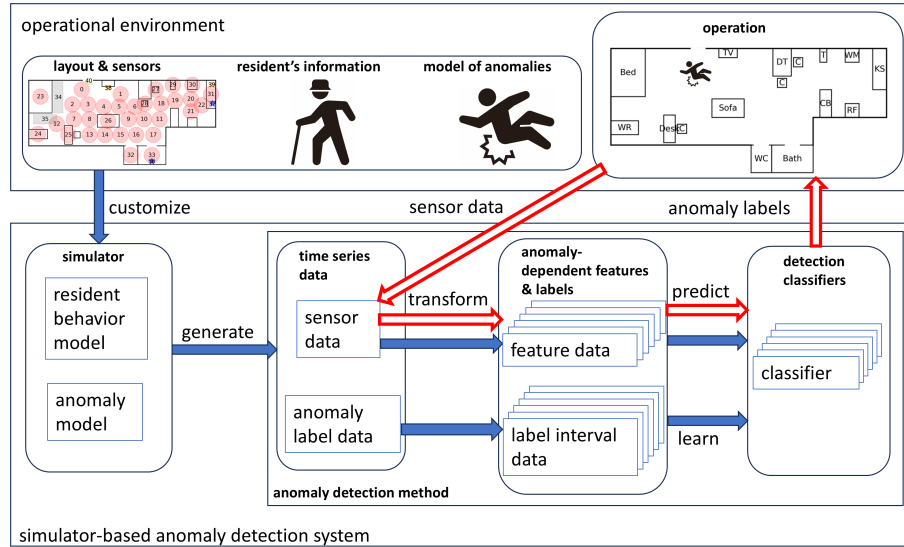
operational environment

layout & sensors

40 38 27 29 30 39 0 1 28 18 19 20 31 23 34 2 3 4 5 6 22 21 35 12 7 8 26 9 10 11 24 25 13 14 15 16 17 32 33

resident's information

model of anomalies

operation

TV Bed DT C T WM KS C Sofa CB RF WR Desk C WC Bath

customize

sensor data

anomaly labels

simulator

resident behavior model

anomaly model

generate

time series data

sensor data

anomaly label data

transform

anomaly-dependent features & labels

feature data

label interval data

predict

learn

detection classifiers

classifier

anomaly detection method

simulator-based anomaly detection system